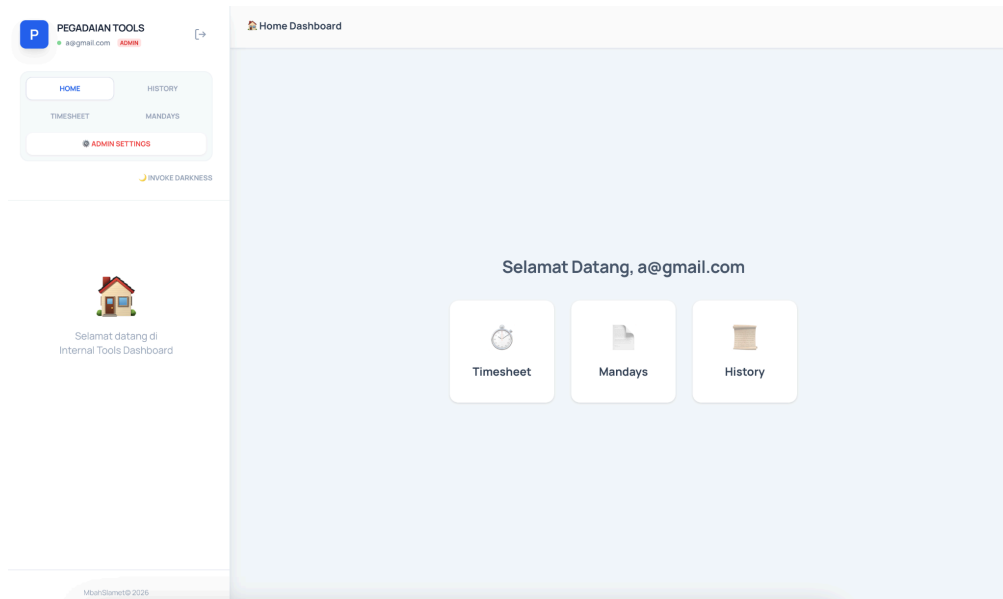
P
PEGADAIAN TOOLS
a@gmail.com ADMIN

HOME
HISTORY
TIMESHEET
MANDAYS
ADMIN SETTINGS

INVOKE DARKNESS

Selamat datang di Internal Tools Dashboard

MbahSlamet@2026

Home Dashboard

Selamat Datang, a@gmail.com

Timesheet
Mandays
History